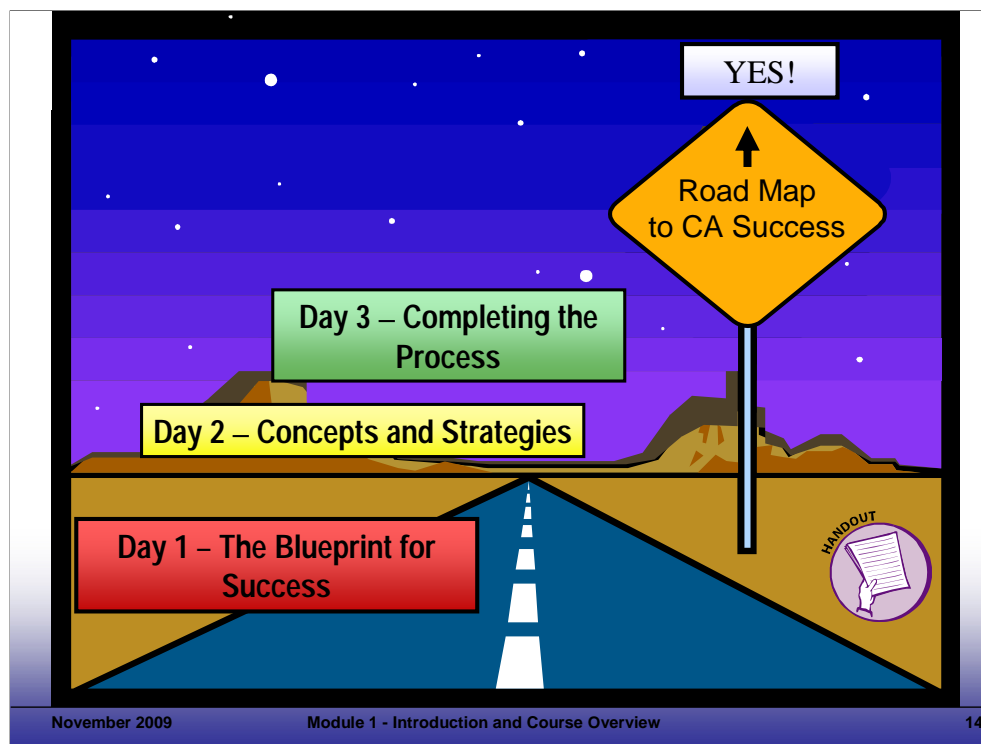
YES!

Road Map to CA Success

Day 3 – Completing the Process

Day 2 – Concepts and Strategies

Day 1 – The Blueprint for Success

HANDOUT

November 2009

Module 1 - Introduction and Course Overview

14